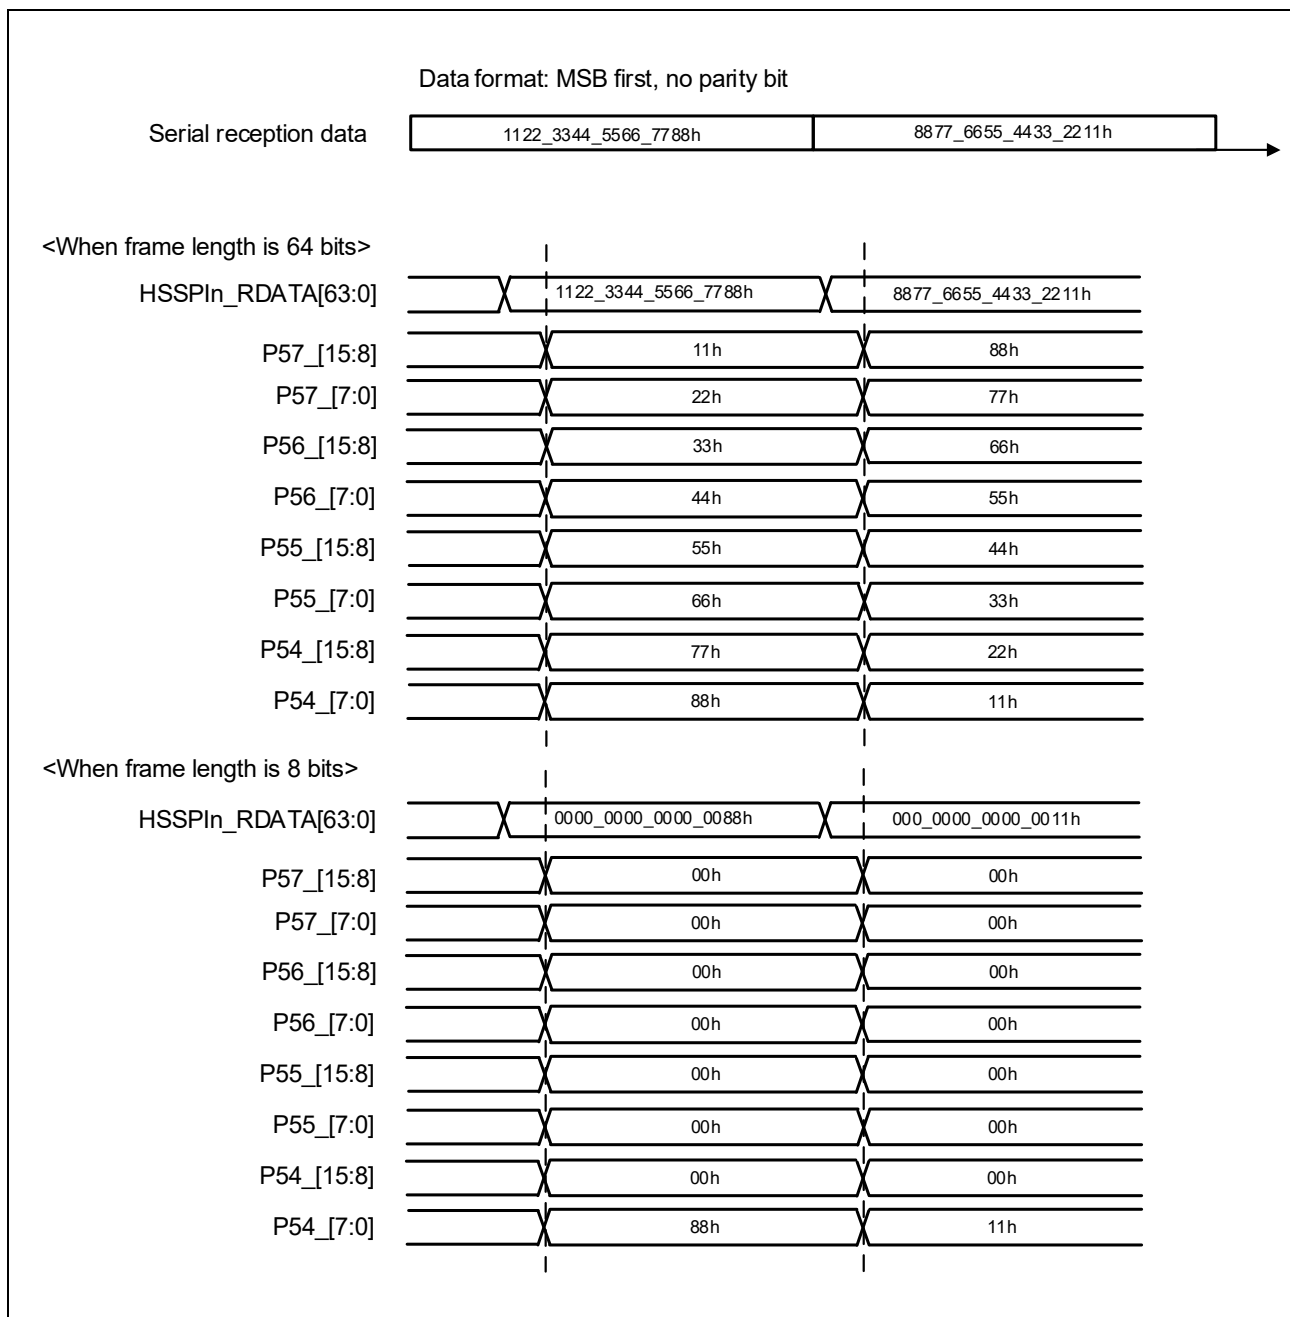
Data format: MSB first, no parity bit

Serial reception data 1122_3344_5566_7788h 8877_6655_4433_2211h

<When frame length is 64 bits>

HSSPIn_RDATA[63:0] 1122_3344_5566_7788h 8877_6655_4433_2211h

P57_[15:8] 11h 88h

P57_[7:0] 22h 77h

P56_[15:8] 33h 66h

P56_[7:0] 44h 55h

P55_[15:8] 55h 44h

P55_[7:0] 66h 33h

P54_[15:8] 77h 22h

P54_[7:0] 88h 11h

<When frame length is 8 bits>

HSSPIn_RDATA[63:0] 0000_0000_0000_0088h 000_0000_0000_0011h

P57_[15:8] 00h 00h

P57_[7:0] 00h 00h

P56_[15:8] 00h 00h

P56_[7:0] 00h 00h

P55_[15:8] 00h 00h

P55_[7:0] 00h 00h

P54_[15:8] 00h 00h

P54_[7:0] 88h 11h